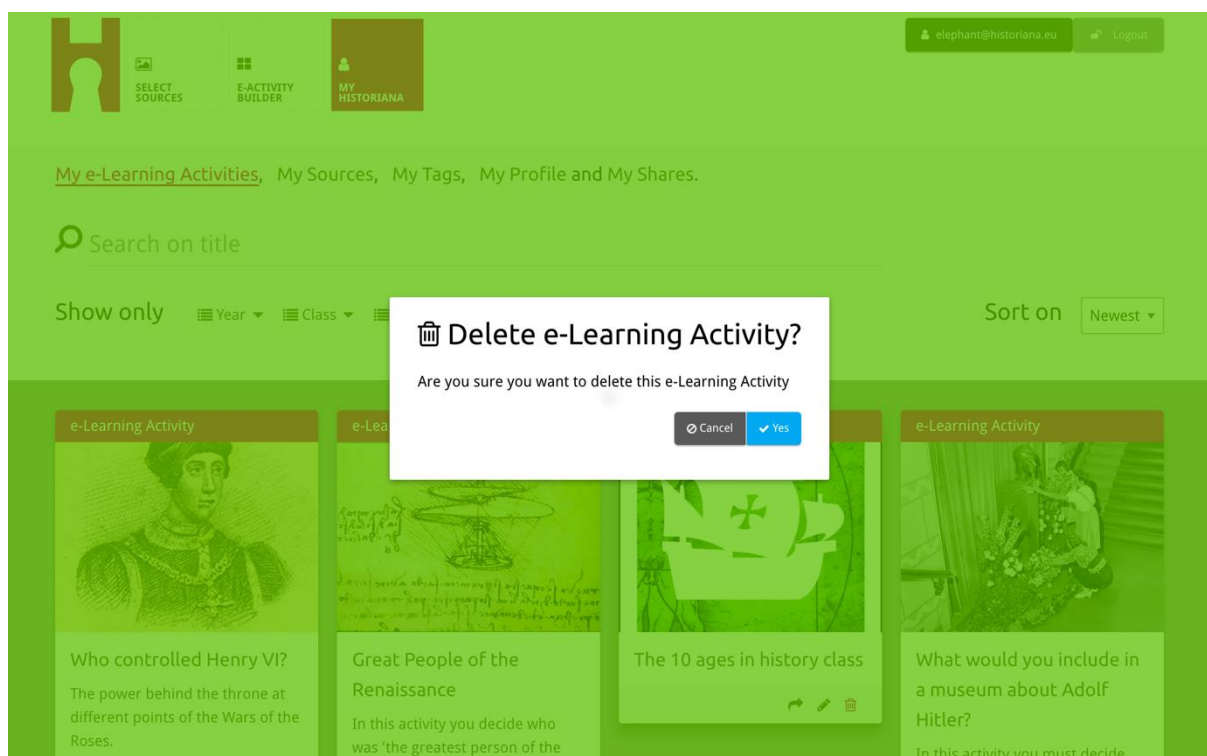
SELECT SOURCES
E-ACTIVITY BUILDER
MY HISTORIANA

elephant@historiana.eu
Logout

My e-Learning Activities, My Sources, My Tags, My Profile and My Shares.

Search on title

Show only Year Class

Sort on Newest

Delete e-Learning Activity?

Are you sure you want to delete this e-Learning Activity

Cancel
Yes

e-Learning Activity

Who controlled Henry VI?

The power behind the throne at different points of the Wars of the Roses.

e-Lea

Great People of the Renaissance

In this activity you decide who was 'the greatest person of the

The 10 ages in history class

e-Learning Activity

What would you include in a museum about Adolf Hitler?

In this activity you must decide